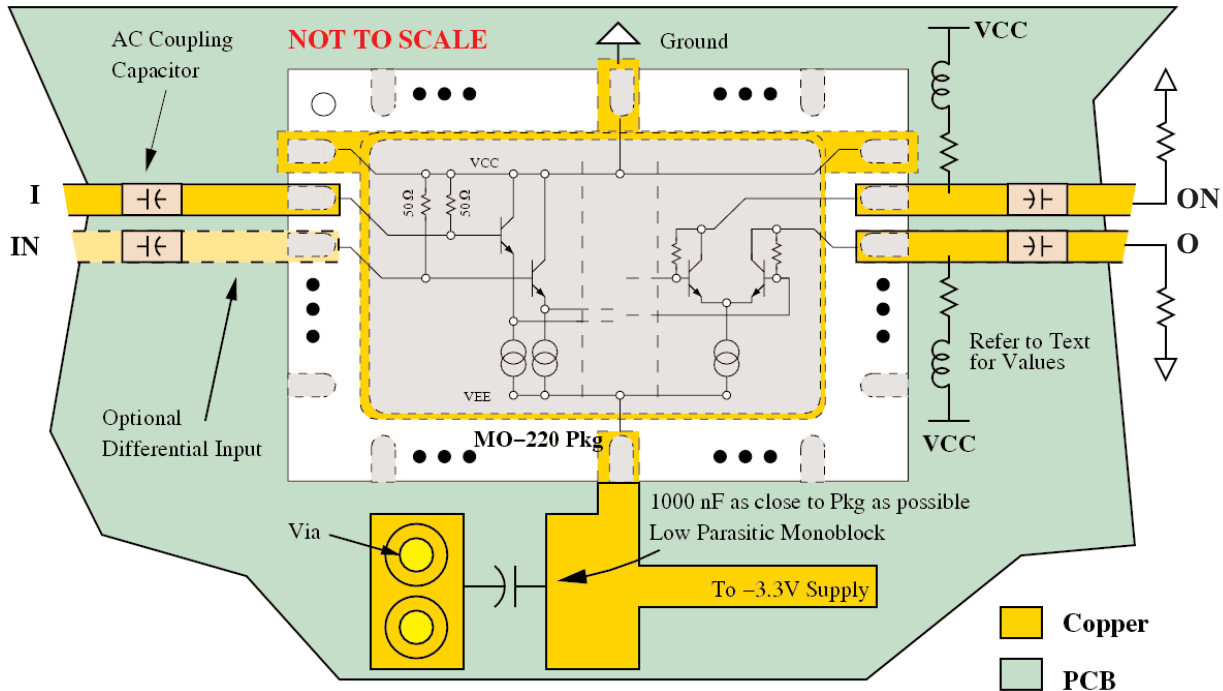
AC Coupling Capacitor

NOT TO SCALE

Ground

VCC

I

IN

VCC

50 Ω

50 Ω

ON

O

Refer to Text for Values

Optional Differential Input

VEE

MO−220 Pkg

VCC

1000 nF as close to Pkg as possible
Low Parasitic Monoblock

Via

To −3.3V Supply

Copper

PCB